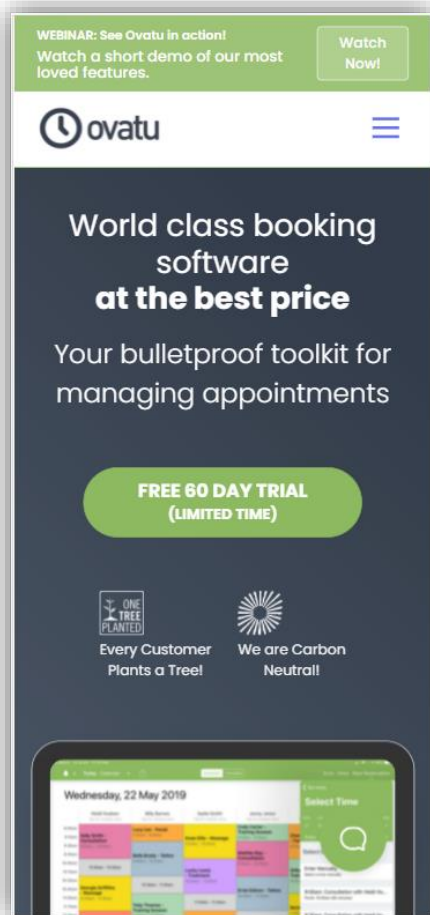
WEBINAR: See Ovatu in action!
Watch a short demo of our most loved features.

Watch Now!

ovatu

World class booking software
at the best price

Your bulletproof toolkit for managing appointments

FREE 60 DAY TRIAL
(LIMITED TIME)

ONE TREE PLANTED

Every Customer Plants a Tree!

We are Carbon Neutral!

Wednesday, 22 May 2019

Select Time